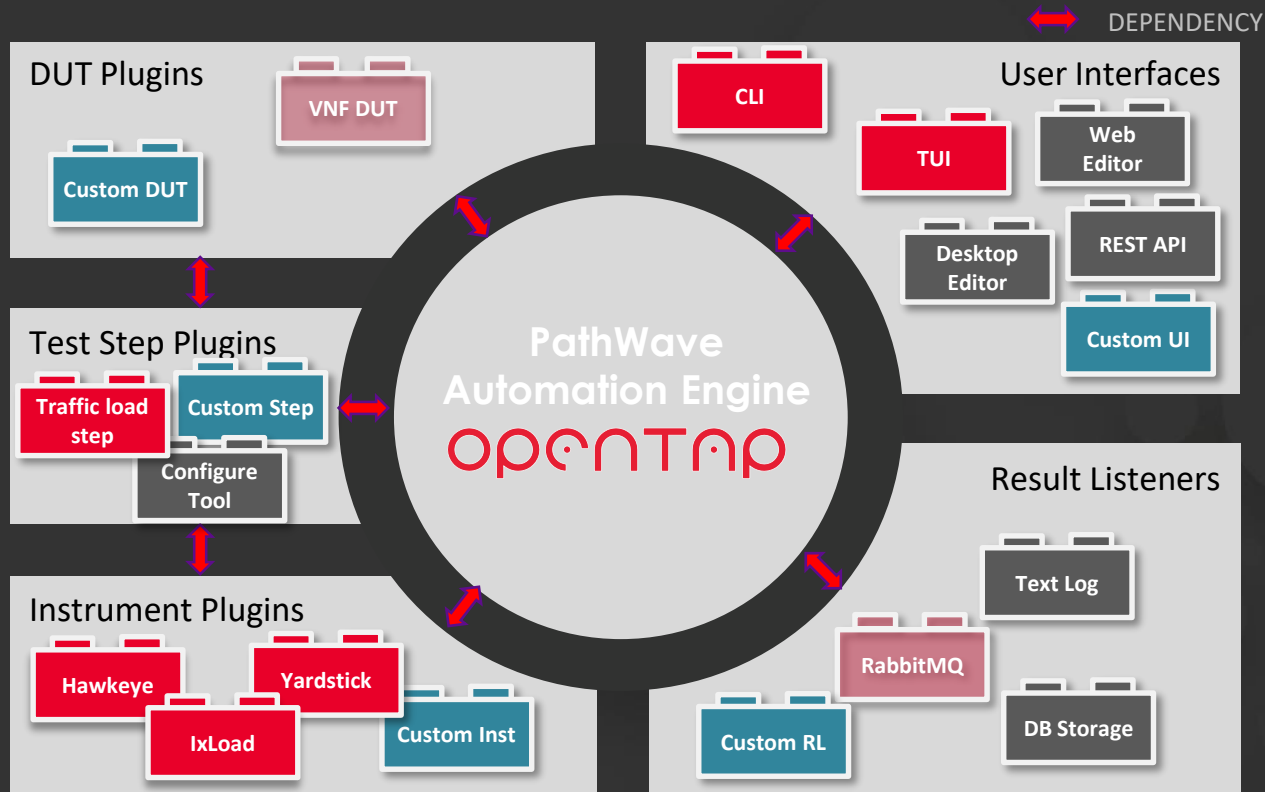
DEPENDENCY

DUT Plugins

VNF DUT

Custom DUT

User Interfaces

CLI

TUI

Web Editor

Desktop Editor

REST API

Custom UI

Test Step Plugins

Traffic load step

Custom Step

Configure Tool

PathWave Automation Engine

OPENTAP

Result Listeners

Text Log

RabbitMQ

DB Storage

Custom RL

Instrument Plugins

Hawkeye

Yardstick

IxLoad

Custom Inst